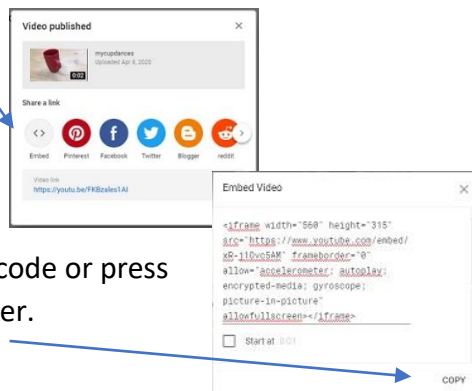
Video published

×

0:02

mycupdances

Uploaded Apr 8, 2020

Share a link

Embed Pinterest Facebook Twitter Blogger reddit

Video link

https://youtu.be/FKBzales1AI

code or press

er.

Embed Video

×

<iframe width="560" height="315" src="https://www.youtube.com/embed/xR-j1Dvc5AM" frameborder="0" allow="accelerometer; autoplay; encrypted-media; gyroscope; picture-in-picture" allowfullscreen></iframe>

Start at 0:01

COPY